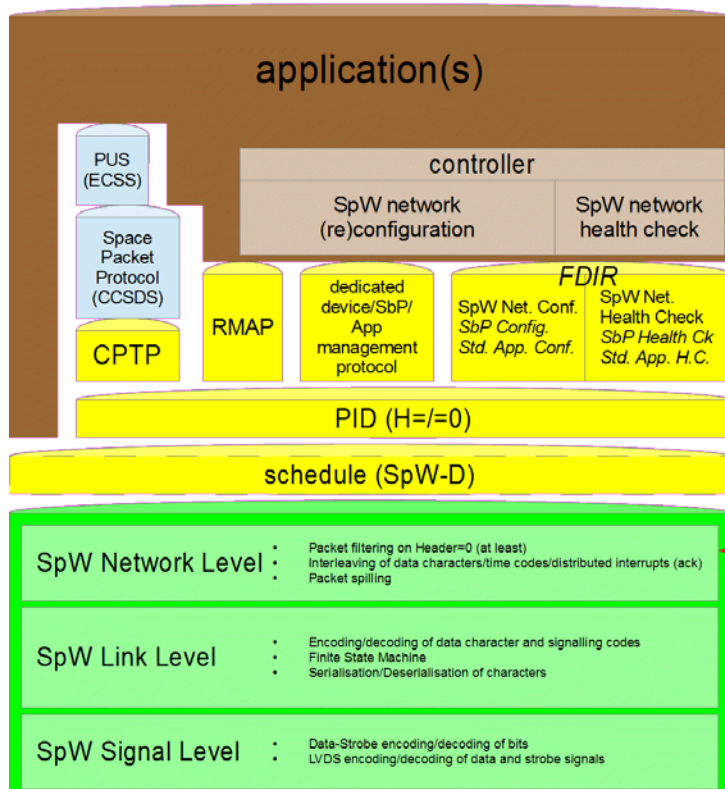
application(s)

PUS (ECSS)

Space Packet Protocol (CCSDS)

CPTP

controller

SpW network (re)configuration

SpW network health check

RMAP

dedicated device/SbP/ App management protocol

FDIR

SpW Net. Conf.
SbP Config.
Std. App. Conf.

SpW Net. Health Check
SbP Health Ck
Std. App. H.C.

PID (H=/=0)

schedule (SpW-D)

SpW Network Level

- Packet filtering on Header=0 (at least)
- Interleaving of data characters/time codes/distributed interrupts (ack)
- Packet spilling

SpW Link Level

- Encoding/decoding of data character and signalling codes
- Finite State Machine
- Serialisation/Deserialisation of characters

SpW Signal Level

- Data-Strobe encoding/decoding of bits
- LVDS encoding/decoding of data and strobe signals